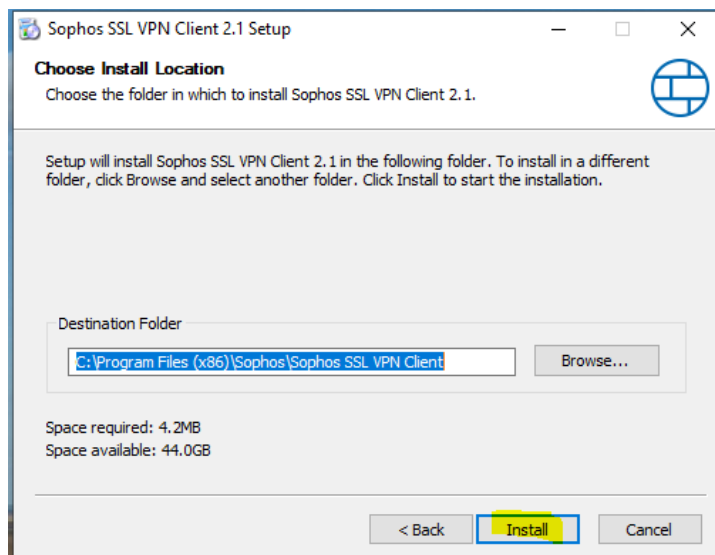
Sophos SSL VPN Client 2.1 Setup

Choose Install Location
Choose the folder in which to install Sophos SSL VPN Client 2.1.

Setup will install Sophos SSL VPN Client 2.1 in the following folder. To install in a different folder, click Browse and select another folder. Click Install to start the installation.

Destination Folder

C:\Program Files (x86)\Sophos\Sophos SSL VPN Client

Browse...

Space required: 4.2MB
Space available: 44.0GB

< Back
Install
Cancel